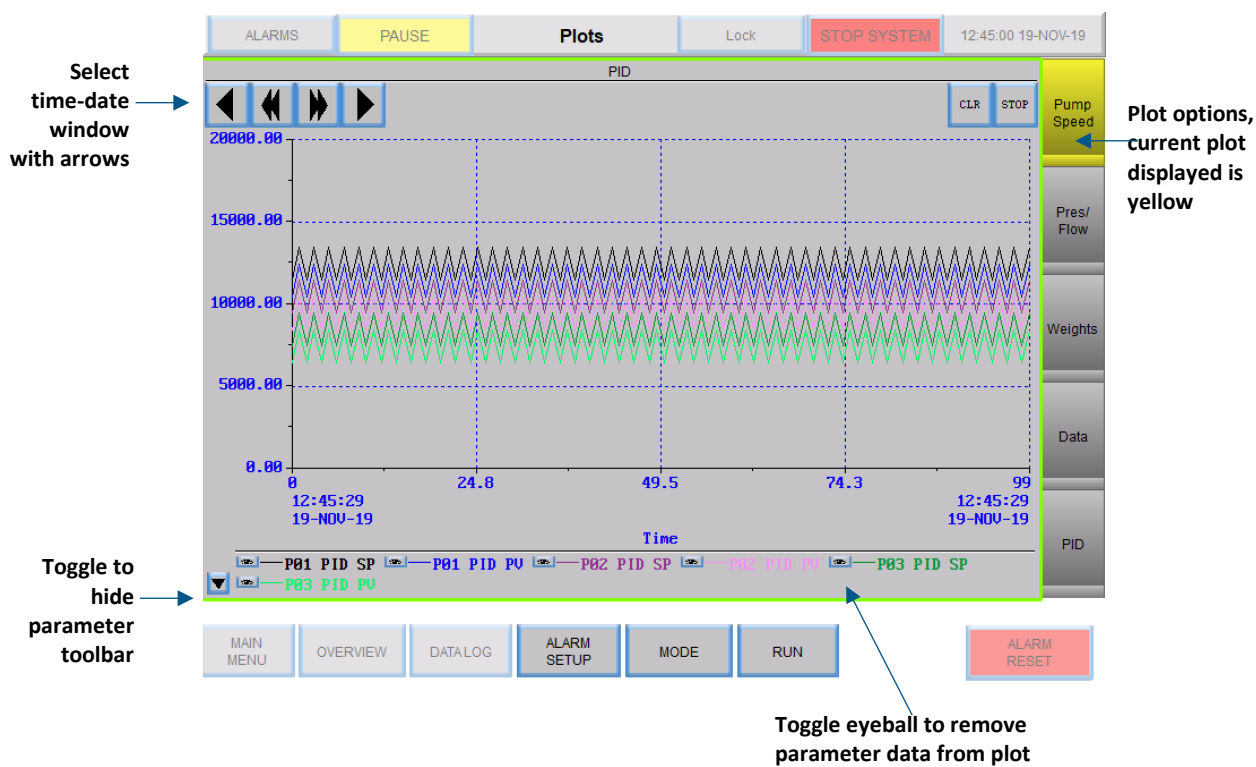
ALARMS | PAUSE | Plots | Lock | STOP SYSTEM | 12:45:00 19-NOV-19

Select time-date window with arrows

PID

CLR STOP

20000.00
15000.00
10000.00
5000.00
0.00

0 24.8 49.5 74.3 99
12:45:29 19-NOV-19
12:45:29 19-NOV-19
Time

P01 PID SP P01 PID PV P02 PID SP P02 PID PV P03 PID SP P03 PID PV

Pump Speed
Pres/ Flow
Weights
Data
PID

Plot options, current plot displayed is yellow

Toggle to hide parameter toolbar

MAIN MENU | OVERVIEW | DATA LOG | ALARM SETUP | MODE | RUN | ALARM RESET

Toggle eyeball to remove parameter data from plot